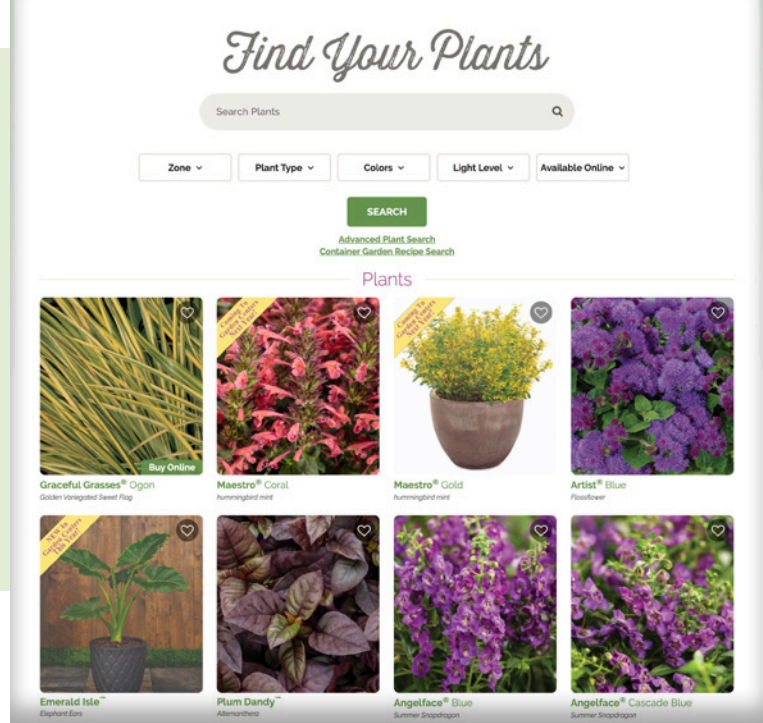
Find Your Plants

Search Plants

Zone
Plant Type
Colors
Light Level
Available Online

SEARCH

Advanced Plant Search
Container Garden Recipe Search

Plants

Buy Online
Graceful Grasses® Ogon
Golden Variegated Sweet Flag

Coming To Garden Centers Next Year
Maestro® Coral
hummingbird mint

Coming To Garden Centers Next Year
Maestro® Gold
hummingbird mint

Artist® Blue
Flossflower

NEW In Garden Centers This Year!
Emerald Isle™
Elephant Ears

Plum Dandy™
Alternanthera

Angelface® Blue
Summer Snapdragon

Angelface® Cascade Blue
Summer Snapdragon